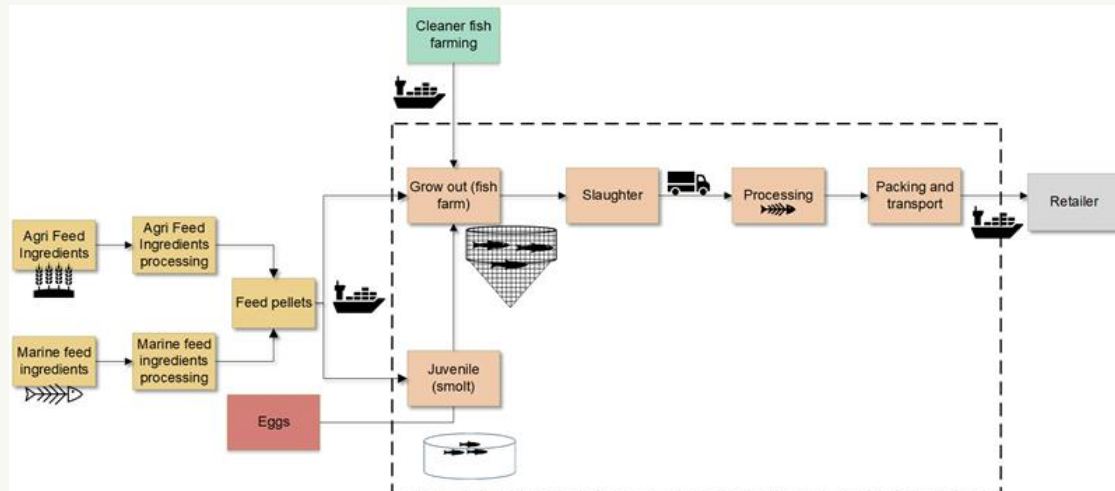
Cleaner fish farming

Agri Feed Ingredients

Agri Feed Ingredients processing

Feed pellets

Marine feed ingredients

Marine feed ingredients processing

Eggs

Grow out (fish farm)

Juvenile (smolt)

Slaughter

Processing

Packing and transport

Retailer